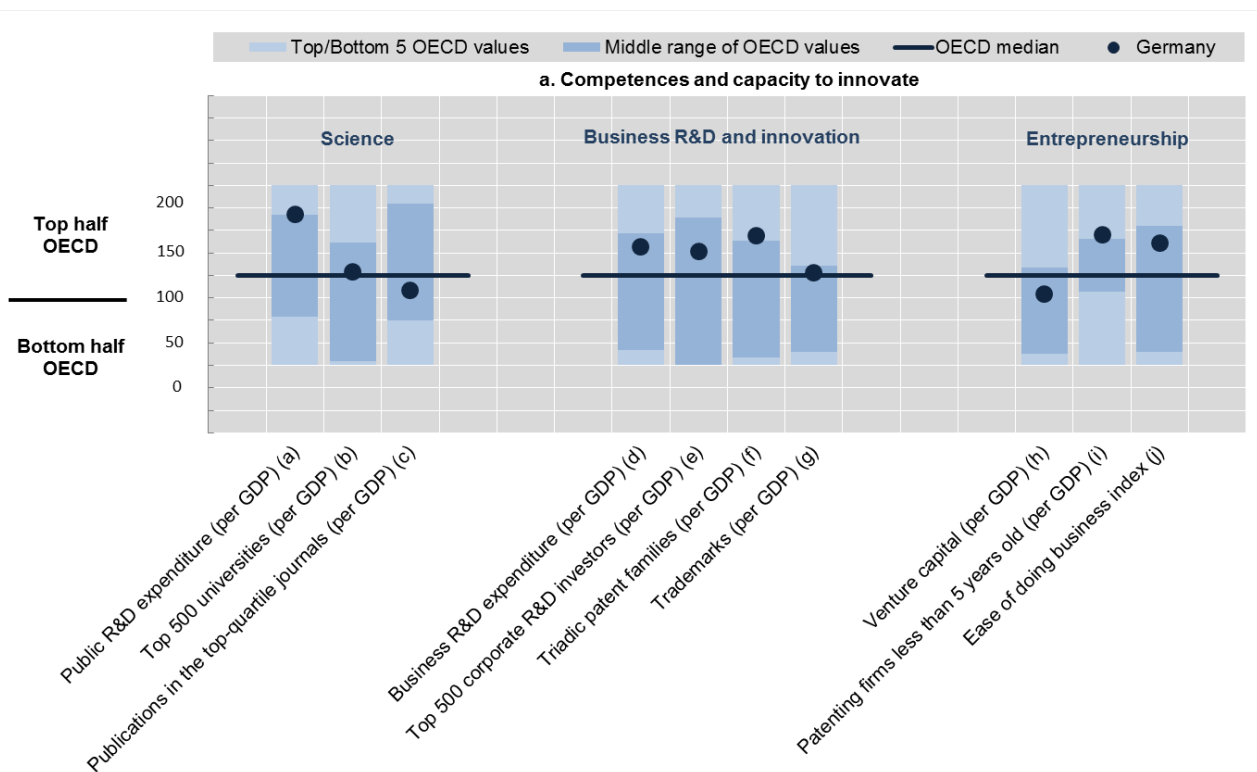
Top/Bottom 5 OECD values
Middle range of OECD values
OECD median
Germany

a. Competences and capacity to innovate

Science
Business R&D and innovation
Entrepreneurship

Top half OECD
Bottom half OECD

200
150
100
50
0

Public R&D expenditure (per GDP) (a)
Top 500 universities (per GDP) (b)
Publications in the top-quartile journals (per GDP) (c)
Business R&D expenditure (per GDP) (d)
Top 500 corporate R&D investors (per GDP) (e)
Triadic patent families (per GDP) (f)
Trademarks (per GDP) (g)
Venture capital (per GDP) (h)
Patenting firms less than 5 years old (per GDP) (i)
Ease of doing business index (j)